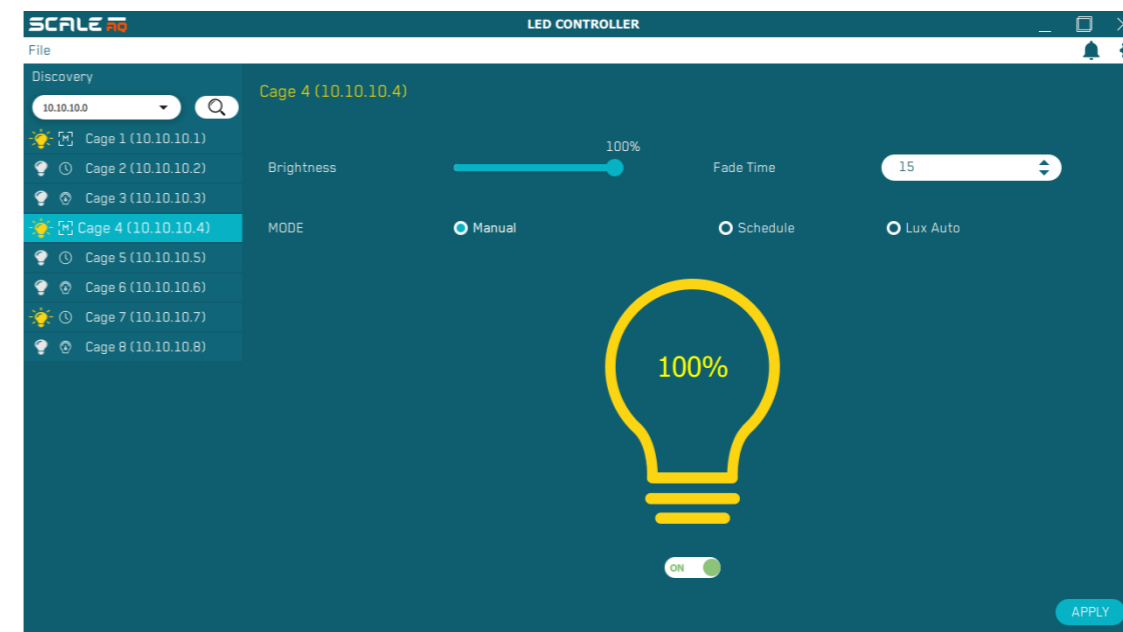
SCALE AQ
LED CONTROLLER
File
Discovery
10.10.10.0
M Cage 1 (10.10.10.1)
Cage 2 (10.10.10.2)
Cage 3 (10.10.10.3)
M Cage 4 (10.10.10.4)
Cage 5 (10.10.10.5)
Cage 6 (10.10.10.6)
Cage 7 (10.10.10.7)
Cage 8 (10.10.10.8)

Cage 4 (10.10.10.4)

Brightness
100%
Fade Time
15
MODE
Manual
Schedule
Lux Auto

100%

ON

APPLY